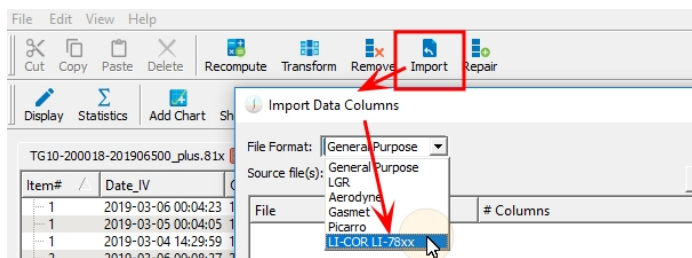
File Edit View Help

Cut Copy Paste Delete Recompute Transform Remove Import Repair

Display Statistics Add Chart Sh

Import Data Columns

TG10-200018-201906500_plus.81x

| Item# | Date_IV |
|---|---|
| 1 | 2019-03-06 00:04:23 |
| 1 | 2019-03-05 00:04:05 |
| 1 | 2019-03-04 14:29:59 |

File Format: General Purpose

Source file(s):

General Purpose
LGR
Aerodyne
Gasmet
Picarro
LI-COR LI-78xx

File

# Columns